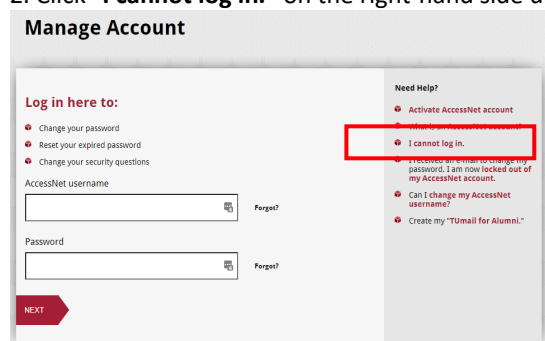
2. Click "I cannot log in." on the right-hand side a

Manage Account

Log in here to:

Change your password

Reset your expired password

Change your security questions

AccessNet username

Forgot?

Password

Forgot?

NEXT

Need Help?

Activate AccessNet account

What is an AccessNet account?

I cannot log in.

I received an e-mail to change my password. I am now locked out of my AccessNet account.

Can I change my AccessNet username?

Create my "TUmail for Alumni."